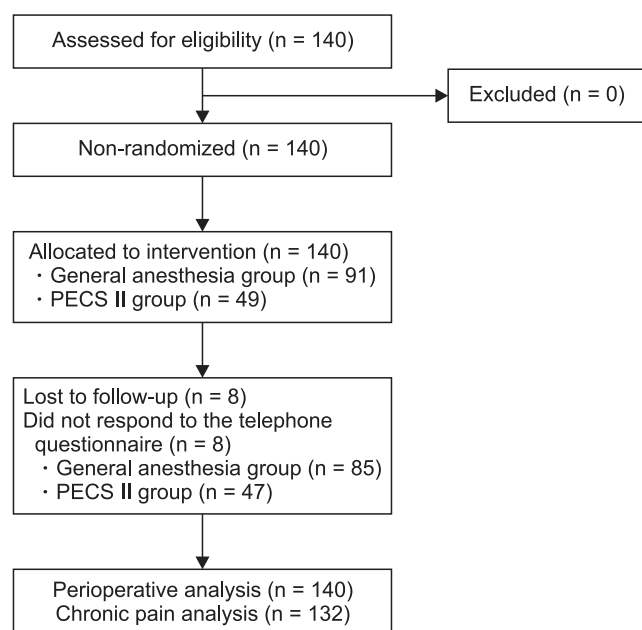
Assessed for eligibility (n = 140)

Excluded (n = 0)

Non-randomized (n = 140)

Allocated to intervention (n = 140)
・General anesthesia group (n = 91)
・PECS II group (n = 49)

Lost to follow-up (n = 8)
Did not respond to the telephone questionnaire (n = 8)
・General anesthesia group (n = 85)
・PECS II group (n = 47)

Perioperative analysis (n = 140)
Chronic pain analysis (n = 132)